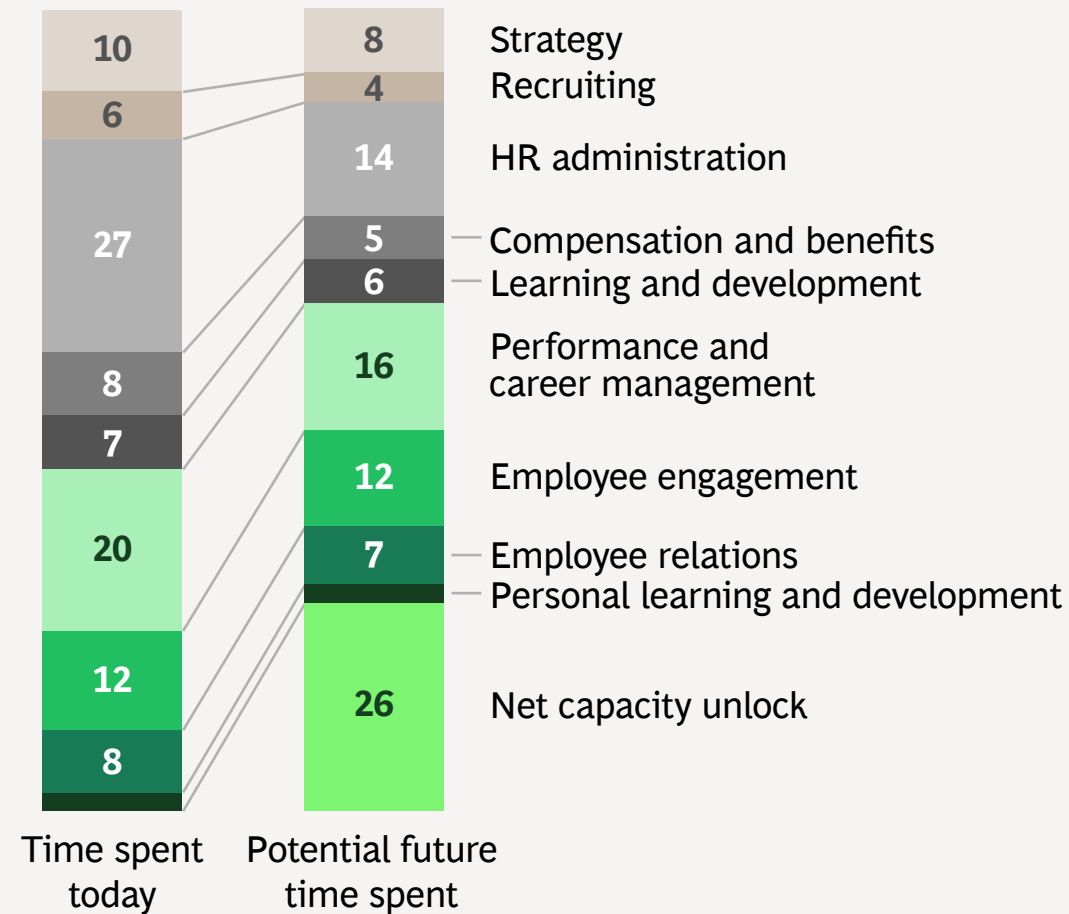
10
6
27
8
7
20
12
8

8
4
14
5
6
16
12
7
26

Strategy
Recruiting
HR administration
Compensation and benefits
Learning and development
Performance and career management
Employee engagement
Employee relations
Personal learning and development
Net capacity unlock

Time spent today
Potential future time spent